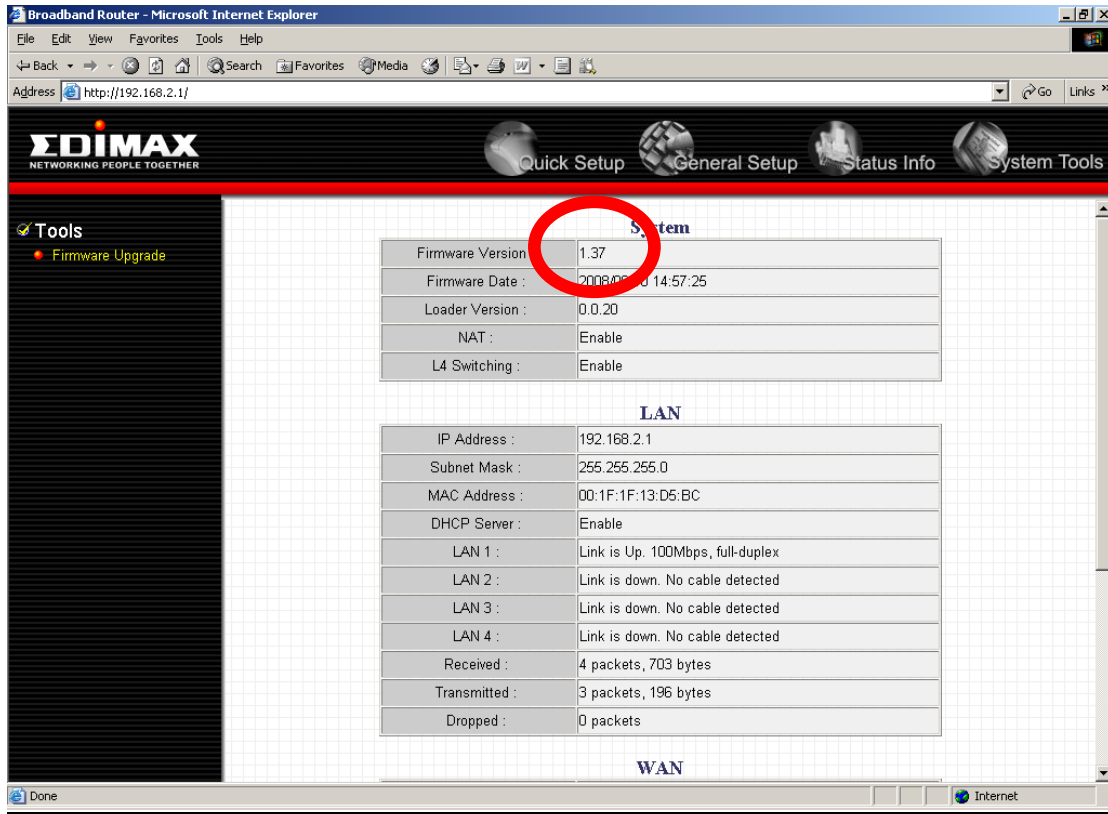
Broadband Router - Microsoft Internet Explorer

File Edit View Favorites Tools Help

Back Search Favorites Media

Address http://192.168.2.1/ Go Links

EDIMAX
NETWORKING PEOPLE TOGETHER

Quick Setup General Setup Status Info System Tools

Tools
Firmware Upgrade

S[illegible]tem

| | |
|---|---|
| Firmware Version | 1.37 |
| Firmware Date : | 2008/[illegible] 14:57:25 |
| Loader Version : | 0.0.20 |
| NAT : | Enable |
| L4 Switching : | Enable |

LAN

| | |
|---|---|
| IP Address : | 192.168.2.1 |
| Subnet Mask : | 255.255.255.0 |
| MAC Address : | 00:1F:1F:13:D5:BC |
| DHCP Server : | Enable |
| LAN 1 : | Link is Up. 100Mbps, full-duplex |
| LAN 2 : | Link is down. No cable detected |
| LAN 3 : | Link is down. No cable detected |
| LAN 4 : | Link is down. No cable detected |
| Received : | 4 packets, 703 bytes |
| Transmitted : | 3 packets, 196 bytes |
| Dropped : | 0 packets |

WAN

Done Internet